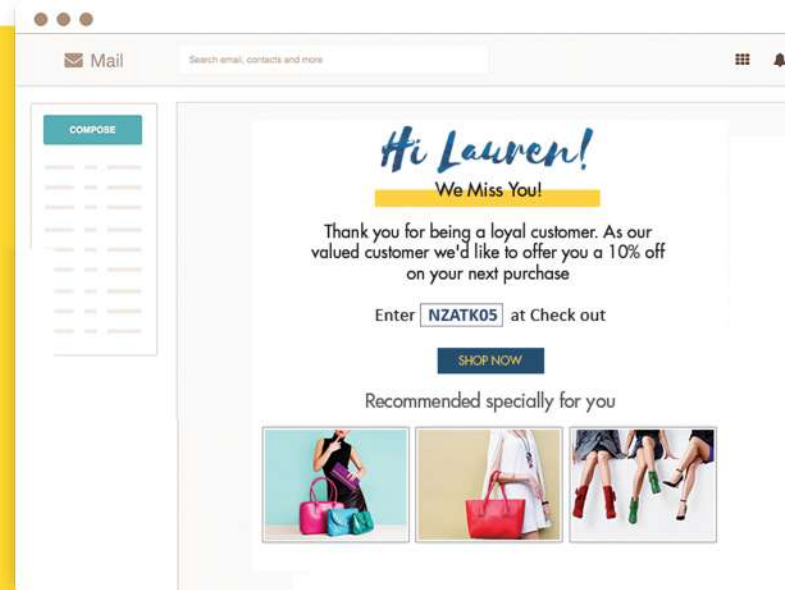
Mail

Search email, contacts and more

COMPOSE

Hi Lauren!

We Miss You!

Thank you for being a loyal customer. As our valued customer we'd like to offer you a 10% off on your next purchase

Enter NZATK05 at Check out

SHOP NOW

Recommended specially for you